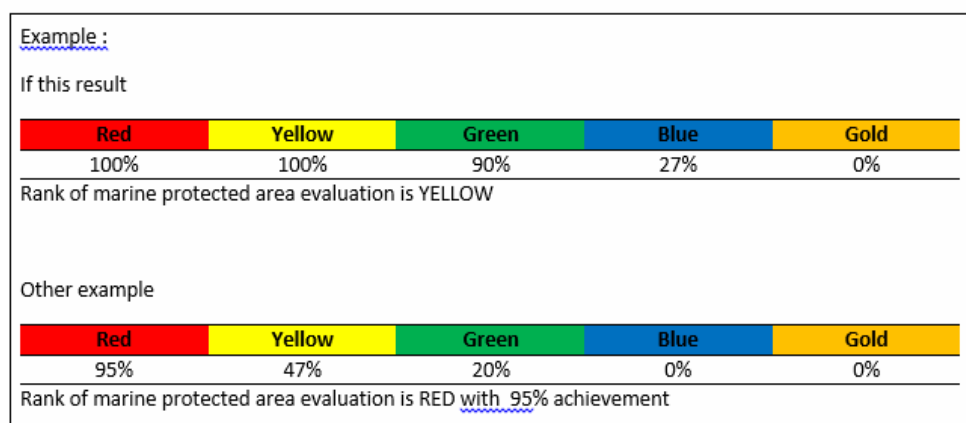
Example :

If this result

| Red | Yellow | Green | Blue | Gold |
|---|---|---|---|---|
| 100% | 100% | 90% | 27% | 0% |

Rank of marine protected area evaluation is YELLOW

Other example

| Red | Yellow | Green | Blue | Gold |
|---|---|---|---|---|
| 95% | 47% | 20% | 0% | 0% |

Rank of marine protected area evaluation is RED with 95% achievement